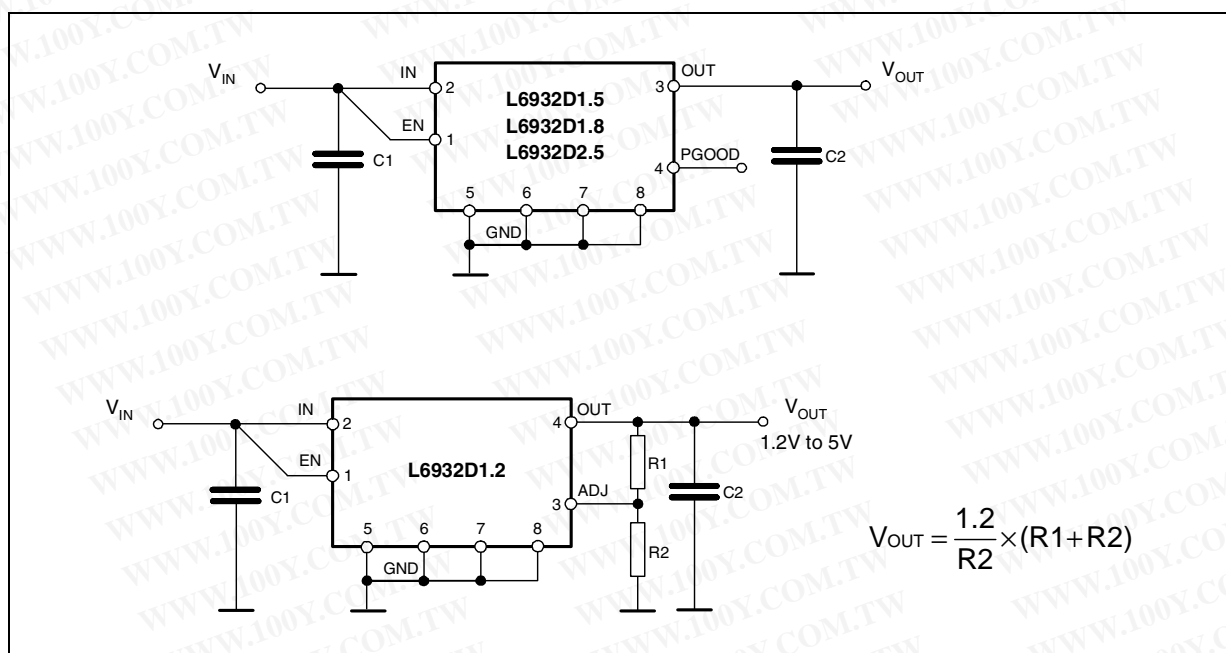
$V_{IN}$

IN 2

EN 1

L6932D1.5
L6932D1.8
L6932D2.5

3 OUT

$V_{OUT}$

4 PGOOD

C1

C2

5 6 7 8

GND

$V_{IN}$

IN 2

EN 1

L6932D1.2

4 OUT

$V_{OUT}$

1.2V to 5V

R1

3 ADJ

C1

C2

R2

5 6 7 8

GND

$V_{OUT} = \frac{1.2}{R2} \times (R1+R2)$

WWW.100Y.COM.TW